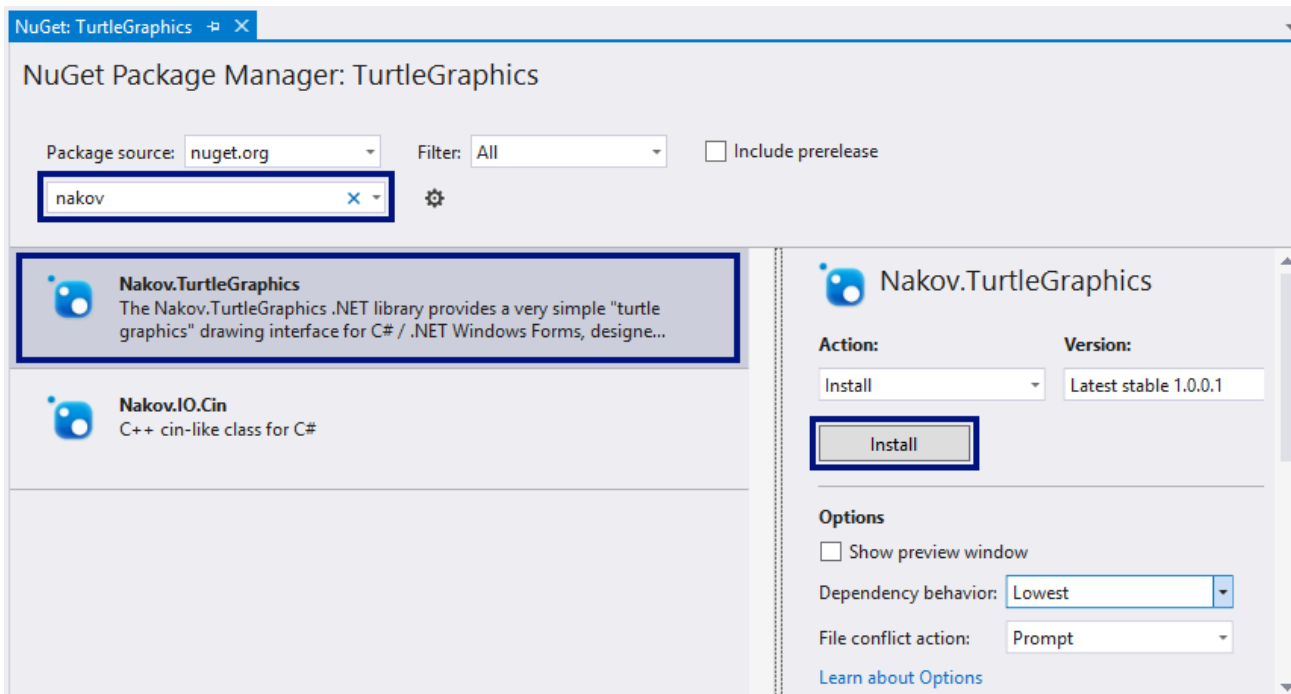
NuGet: TurtleGraphics

NuGet Package Manager: TurtleGraphics

Package source: nuget.org

Filter: All

Include prerelease

nakov

Nakov.TurtleGraphics
The Nakov.TurtleGraphics .NET library provides a very simple "turtle graphics" drawing interface for C# / .NET Windows Forms, designe...

Nakov.IO.Cin
C++ cin-like class for C#

Nakov.TurtleGraphics

Action:
Install

Version:
Latest stable 1.0.0.1

Install

Options

Show preview window

Dependency behavior: Lowest

File conflict action: Prompt

Learn about Options